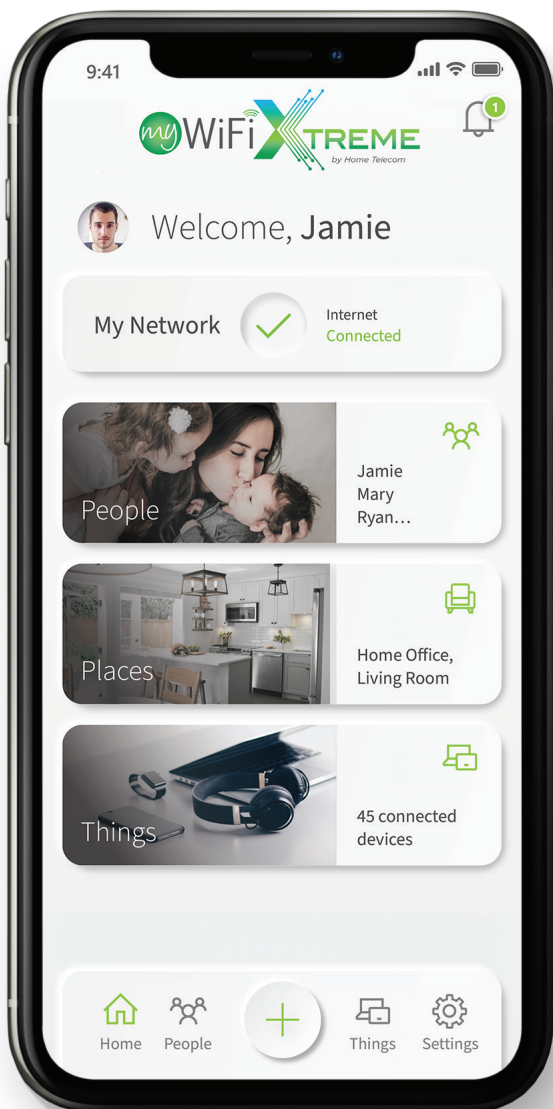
9:41

my WiFi XTREME by Home Telecom

1

Welcome, Jamie

My Network

Internet
Connected

People

Jamie
Mary
Ryan…

Places

Home Office,
Living Room

Things

45 connected
devices

Home People Things Settings